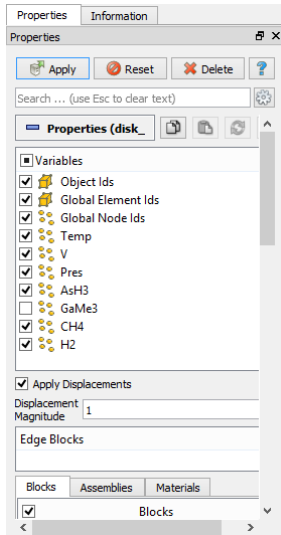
Properties
Information

Properties

Apply
Reset
Delete
?

Search ... (use Esc to clear text)

Properties (disk_

Variables
Object Ids
Global Element Ids
Global Node Ids
Temp
V
Pres
AsH3
GaMe3
CH4
H2

Apply Displacements
Displacement Magnitude
1

Edge Blocks

Blocks
Assemblies
Materials

Blocks